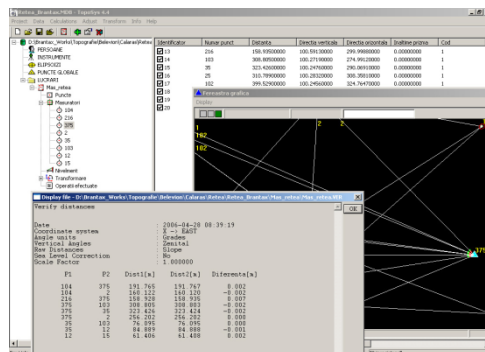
Retea_Brantas.MDB - TopoSys 4.4
Proiect Date Calculations Adjust Transform Info Help

D:\Brantas_Works\Topografie\Belevion\Calarasi\Retea
PERSOANE
INSTRUMENTE
ELIPSOIZI
PUNCTE GLOBALE
LUCRARI
Mas_retea
Puncte
Masuratori
104
216
375
2
35
103
12
15
Nivelment
Transformari
Operatii efectuate

| Identificator | Numar punct | Distanta | Directia verticala | Directia orizontala | Inaltime prisma | Cod |
|---|---|---|---|---|---|---|
| 13 | 216 | 158.93500000 | 100.59130000 | 299.99880000 | 0.00000000 | 1 |
| 14 | 103 | 308.80500000 | 100.27190000 | 274.99120000 | 0.00000000 | 1 |
| 15 | 35 | 323.42600000 | 100.24750000 | 290.06910000 | 0.00000000 | 1 |
| 16 | 25 | 310.78900000 | 100.28320000 | 300.35810000 | 0.00000000 | 1 |
| 17 | 102 | 399.52900000 | 100.24560000 | 324.76470000 | 0.00000000 | 1 |
| 18 | | | | | | |
| 19 | | | | | | |
| 20 | | | | | | |

Fereastra grafica
Display

Display file - D:\Brantas_Works\Topografie\Belevion\Calarasi\Retea\Retea_Brantas\Mas_retea\Mas_retea.MRR
OK

Verify distances

Date : 2006-04-28 08:39:19
Coordinate system : X -> EAST
Angle units : Grades
Vertical Angles : Zenital
Raw Distances : Slope
Sea Level Correction : No
Scale Factor : 1.000000

| P1 | P2 | Dist1[m] | Dist2[m] | Diferenta[m] |
|---|---|---|---|---|
| 104 | 375 | 191.765 | 191.767 | 0.002 |
| 104 | 2 | 160.122 | 160.120 | -0.002 |
| 216 | 375 | 158.928 | 158.935 | 0.007 |
| 375 | 103 | 308.805 | 308.803 | -0.002 |
| 375 | 35 | 323.426 | 323.424 | -0.002 |
| 375 | 2 | 256.202 | 256.202 | 0.000 |
| 35 | 103 | 76.095 | 76.095 | 0.000 |
| 35 | 12 | 84.889 | 84.888 | -0.001 |
| 12 | 15 | 61.406 | 61.408 | 0.002 |